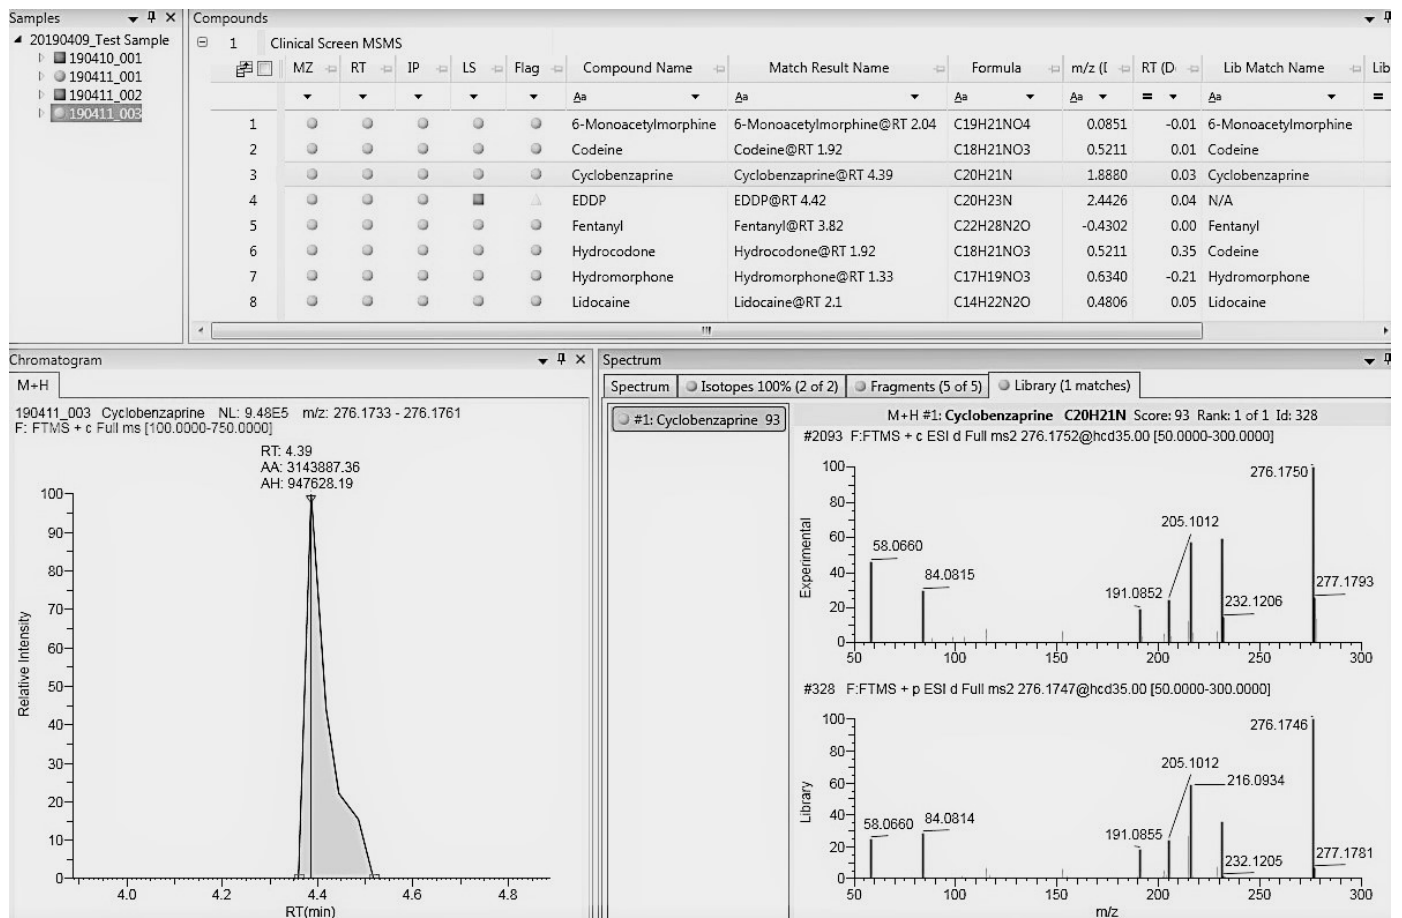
Samples
20190409_Test Sample
190410_001
190411_001
190411_002
190411_003

Compounds
1 Clinical Screen MSMS

| | MZ | RT | IP | LS | Flag | Compound Name | Match Result Name | Formula | m/z (I | RT (D | Lib Match Name | Lib |
|---|---|---|---|---|---|---|---|---|---|---|---|---|
| | | | | | | Aa | Aa | Aa | Aa | = | Aa | = |
| 1 | | | | | | 6-Monoacetylmorphine | 6-Monoacetylmorphine@RT 2.04 | C19H21NO4 | 0.0851 | -0.01 | 6-Monoacetylmorphine | |
| 2 | | | | | | Codeine | Codeine@RT 1.92 | C18H21NO3 | 0.5211 | 0.01 | Codeine | |
| 3 | | | | | | Cyclobenzaprine | Cyclobenzaprine@RT 4.39 | C20H21N | 1.8880 | 0.03 | Cyclobenzaprine | |
| 4 | | | | | | EDDP | EDDP@RT 4.42 | C20H23N | 2.4426 | 0.04 | N/A | |
| 5 | | | | | | Fentanyl | Fentanyl@RT 3.82 | C22H28N2O | -0.4302 | 0.00 | Fentanyl | |
| 6 | | | | | | Hydrocodone | Hydrocodone@RT 1.92 | C18H21NO3 | 0.5211 | 0.35 | Codeine | |
| 7 | | | | | | Hydromorphone | Hydromorphone@RT 1.33 | C17H19NO3 | 0.6340 | -0.21 | Hydromorphone | |
| 8 | | | | | | Lidocaine | Lidocaine@RT 2.1 | C14H22N2O | 0.4806 | 0.05 | Lidocaine | |

Chromatogram
M+H
190411_003 Cyclobenzaprine NL: 9.48E5 m/z: 276.1733 - 276.1761
F: FTMS + c Full ms [100.0000-750.0000]
RT: 4.39
AA: 3143887.36
AH: 947628.19
100
90
80
70
60
50
40
30
20
10
0
Relative Intensity
4.0 4.2 4.4 4.6 4.8
RT(min)

Spectrum
Spectrum | Isotopes 100% (2 of 2) | Fragments (5 of 5) | Library (1 matches)
#1: Cyclobenzaprine 93
M+H #1: Cyclobenzaprine C20H21N Score: 93 Rank: 1 of 1 Id: 328
#2093 F:FTMS + c ESI d Full ms2 276.1752@hcd35.00 [50.0000-300.0000]
100
80
60
40
20
0
Experimental
276.1750
205.1012
58.0660
84.0815
191.0852
232.1206
277.1793
50 100 150 200 250 300
#328 F:FTMS + p ESI d Full ms2 276.1747@hcd35.00 [50.0000-300.0000]
100
80
60
40
20
0
Library
276.1746
205.1012
216.0934
58.0660
84.0814
191.0855
232.1205
277.1781
50 100 150 200 250 300
m/z